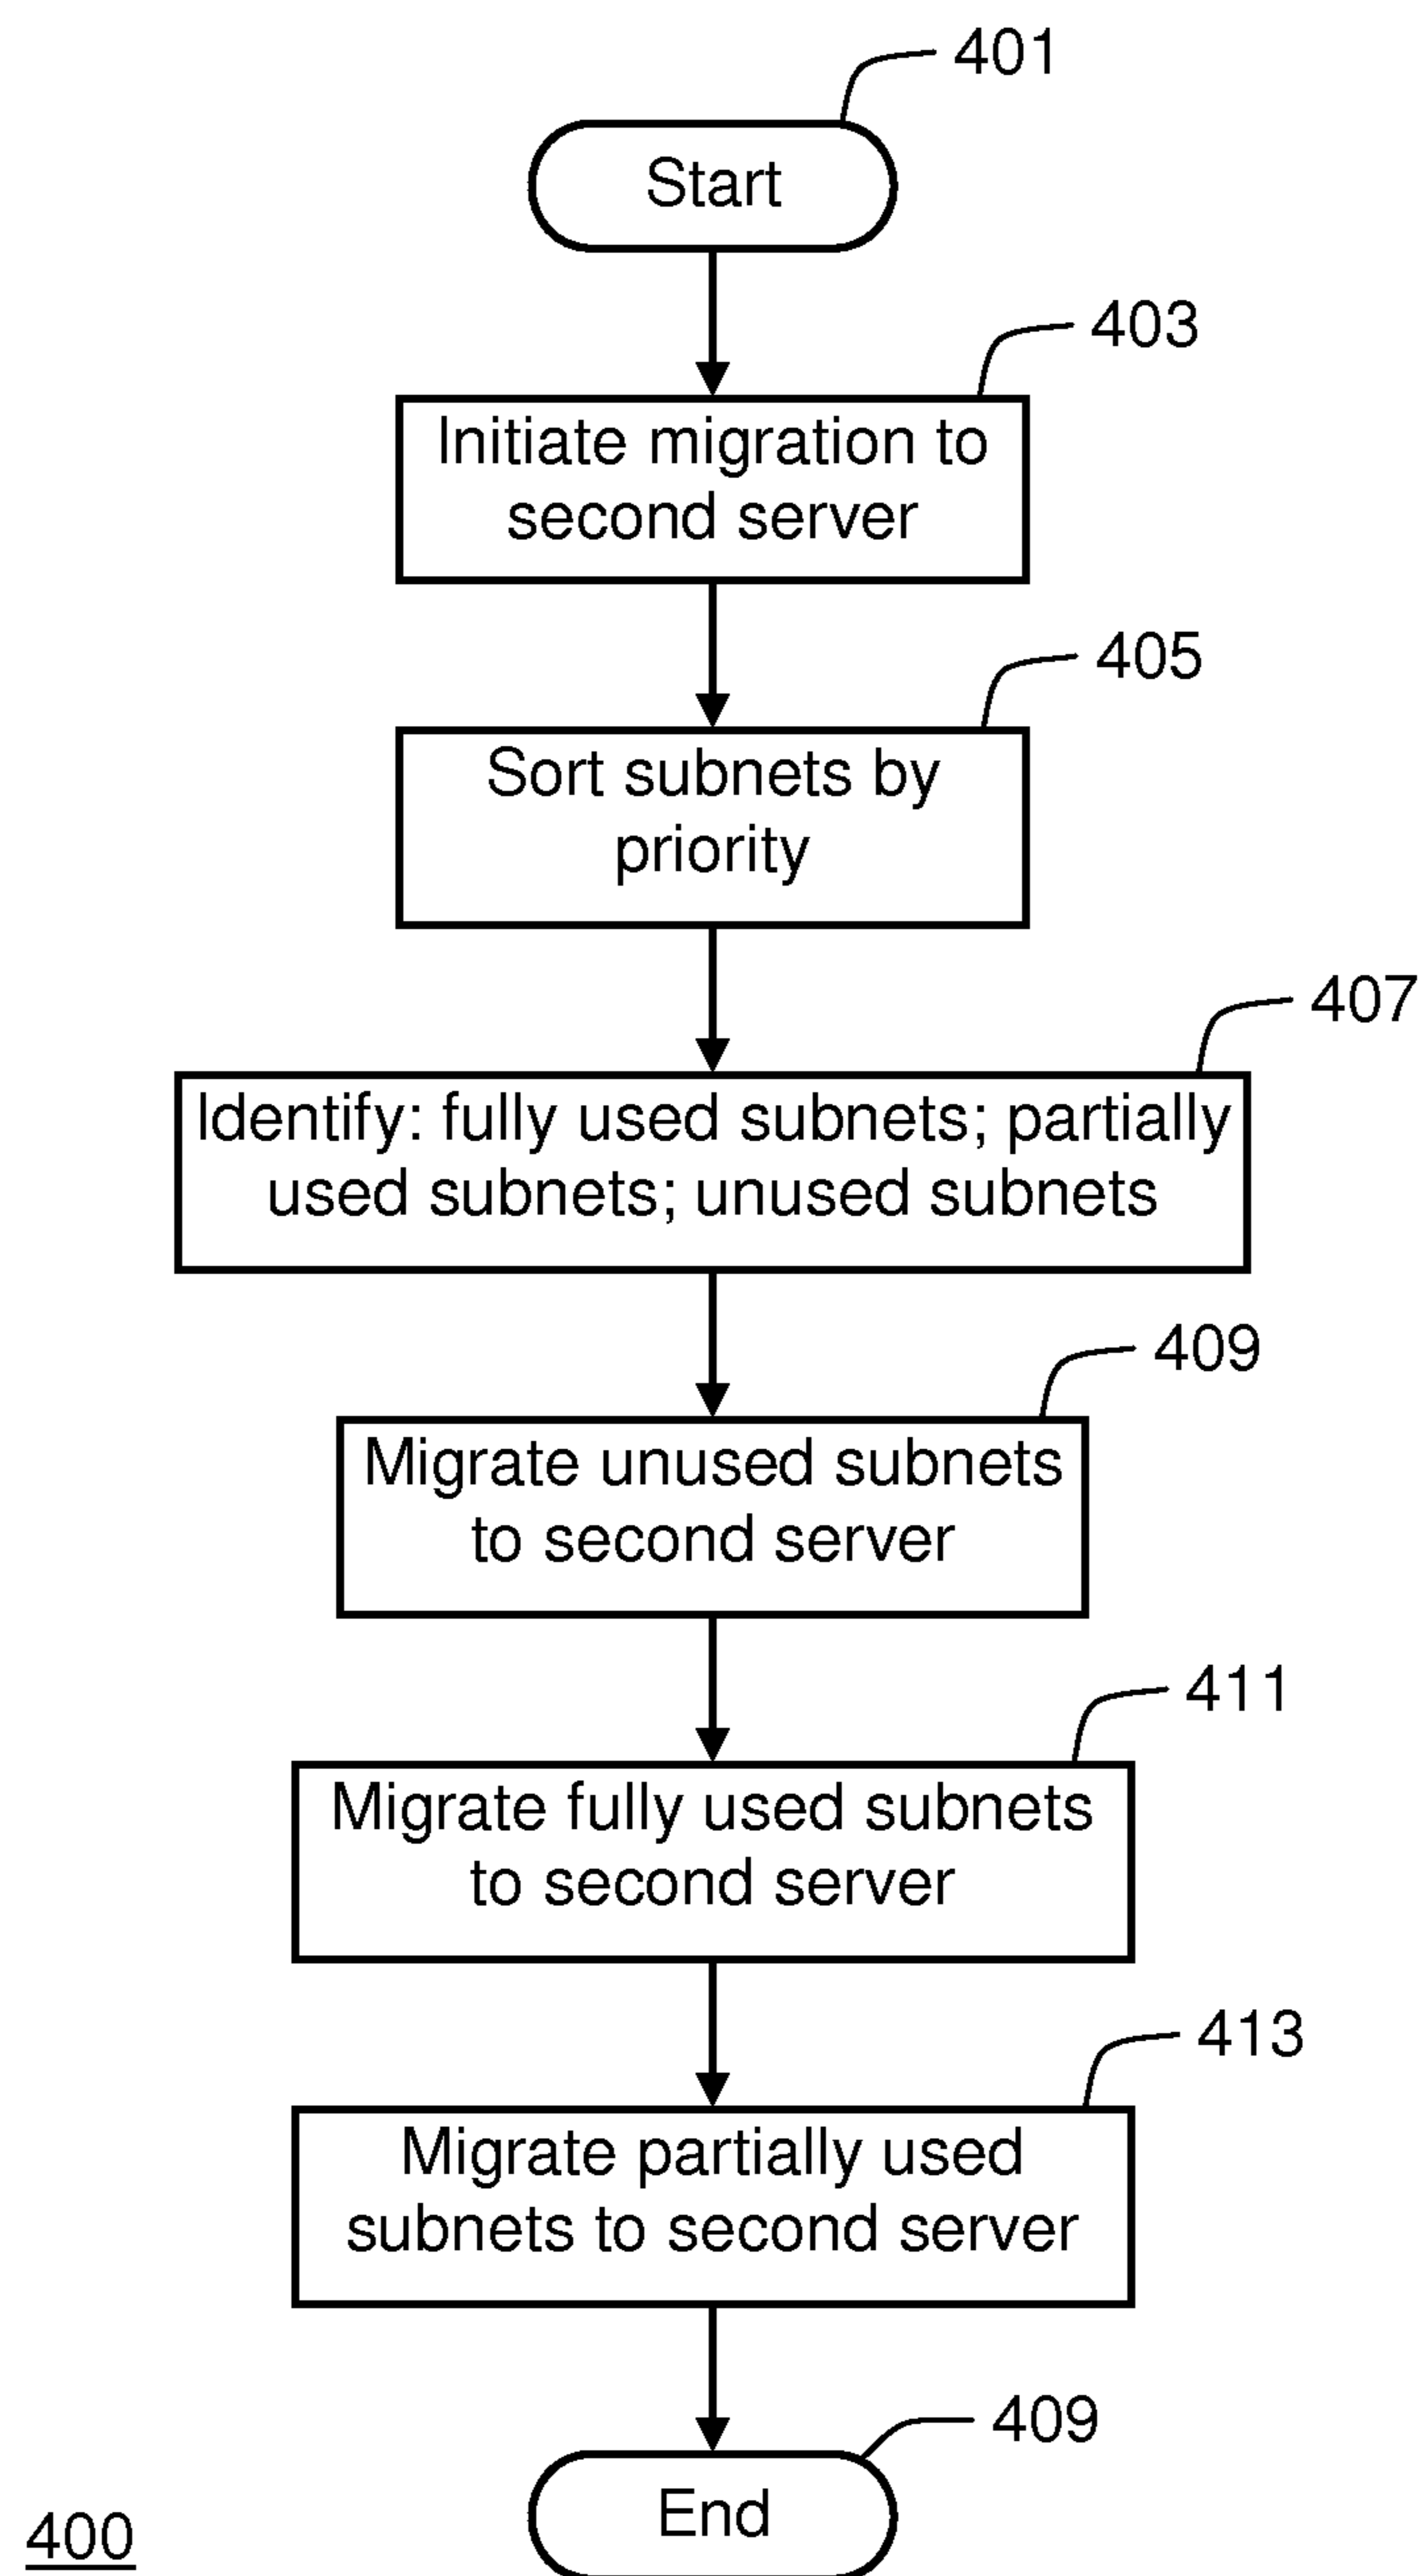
401

Start

403

Initiate migration to second server

405

Sort subnets by priority

407

Identify: fully used subnets; partially used subnets; unused subnets

409

Migrate unused subnets to second server

411

Migrate fully used subnets to second server

413

Migrate partially used subnets to second server

409

End

400